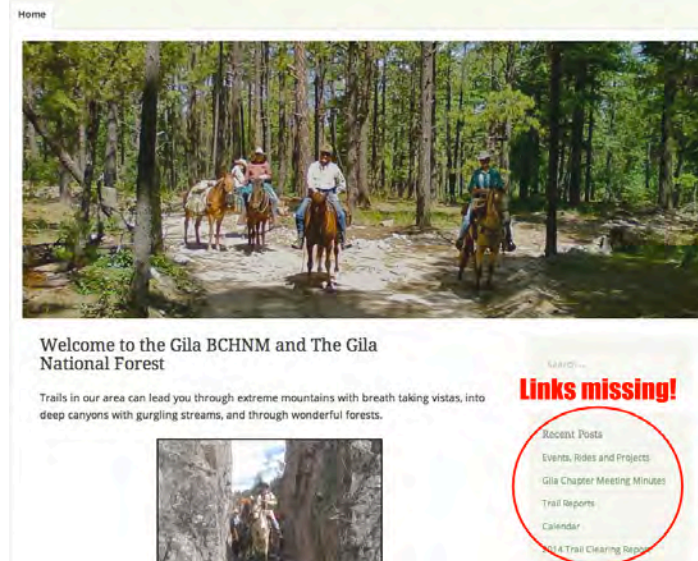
Home

Welcome to the Gila BCHNM and The Gila National Forest

Trails in our area can lead you through extreme mountains with breath taking vistas, into deep canyons with gurgling streams, and through wonderful forests.

Search...

Links missing!

Recent Posts

Events, Rides and Projects

Gila Chapter Meeting Minutes

Trail Reports

Calendar

2014 Trail Clearing Report